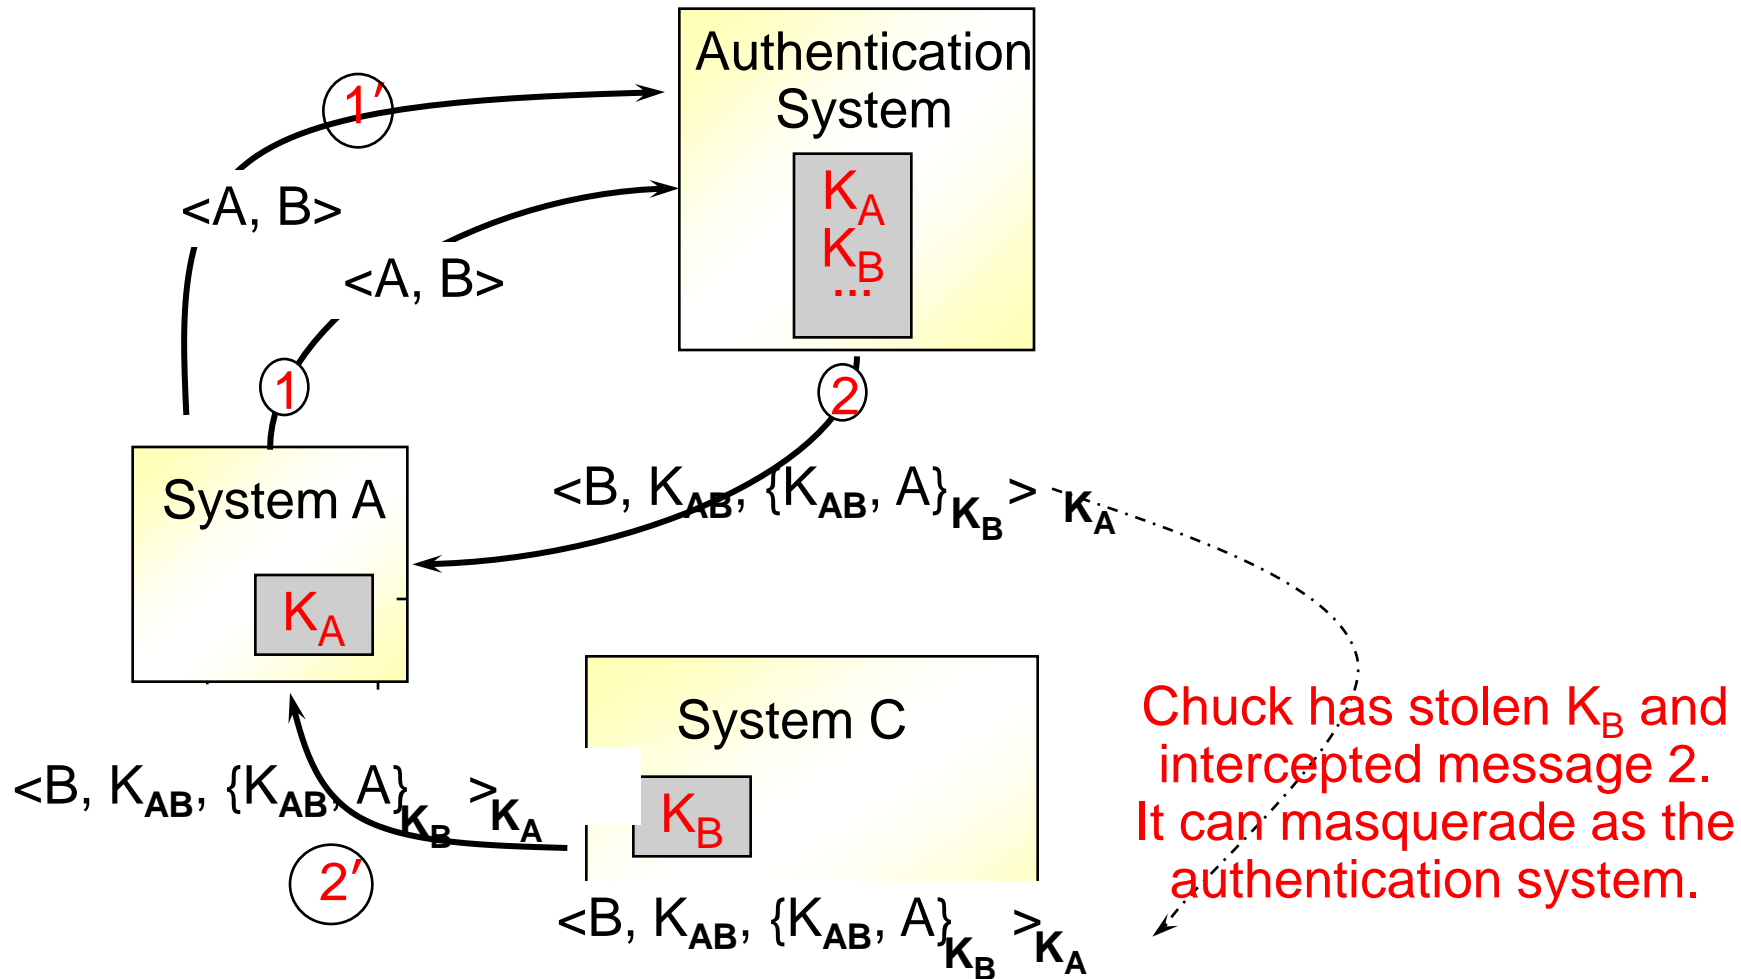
Authentication System

$K_A$
$K_B$
...

1′

<A, B>

<A, B>

1

2

System A

$K_A$

<B, $K_{AB}$, $\{K_{AB}, A\}_{K_B}$ >$_{K_A}$

System C

$K_B$

<B, $K_{AB}$, $\{K_{AB}, A\}_{K_B}$ >$_{K_A}$

2′

<B, $K_{AB}$, $\{K_{AB}, A\}_{K_B}$ >$_{K_A}$

Chuck has stolen $K_B$ and intercepted message 2. It can masquerade as the authentication system.